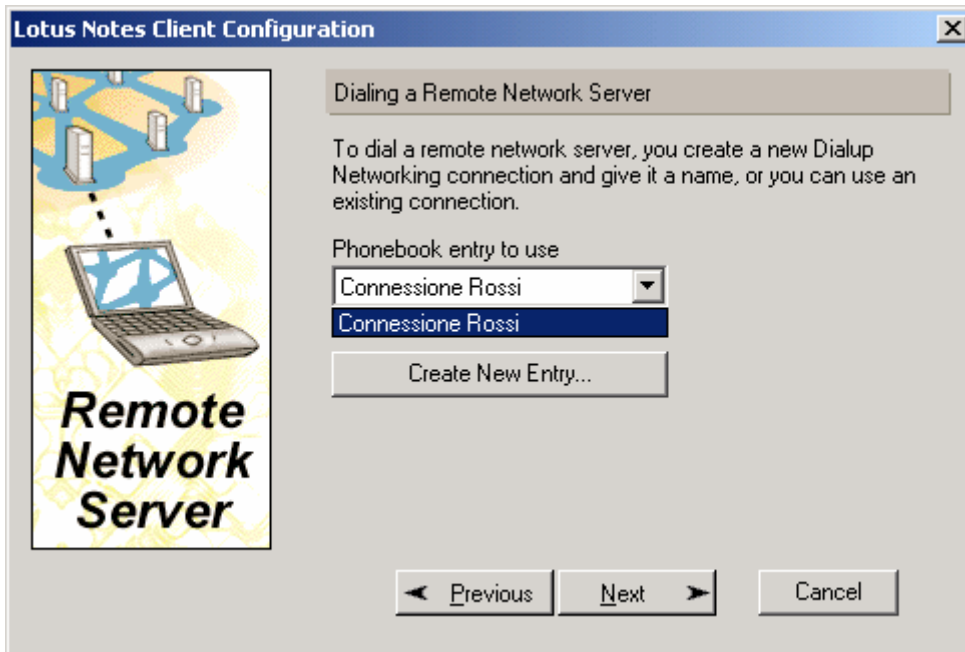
Lotus Notes Client Configuration

Remote Network Server

Dialing a Remote Network Server

To dial a remote network server, you create a new Dialup Networking connection and give it a name, or you can use an existing connection.

Phonebook entry to use

Connessione Rossi

Connessione Rossi

Create New Entry...

Previous

Next

Cancel